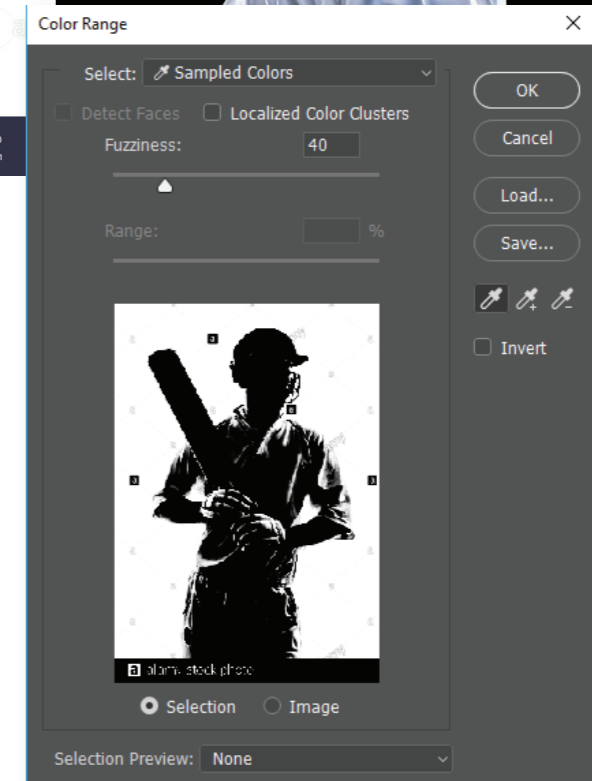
Color Range

Select: Sampled Colors

Detect Faces

Localized Color Clusters

Fuzziness: 40

Range: %

OK

Cancel

Load...

Save...

Invert

a alamy stock photo

Selection

Image

Selection Preview: None